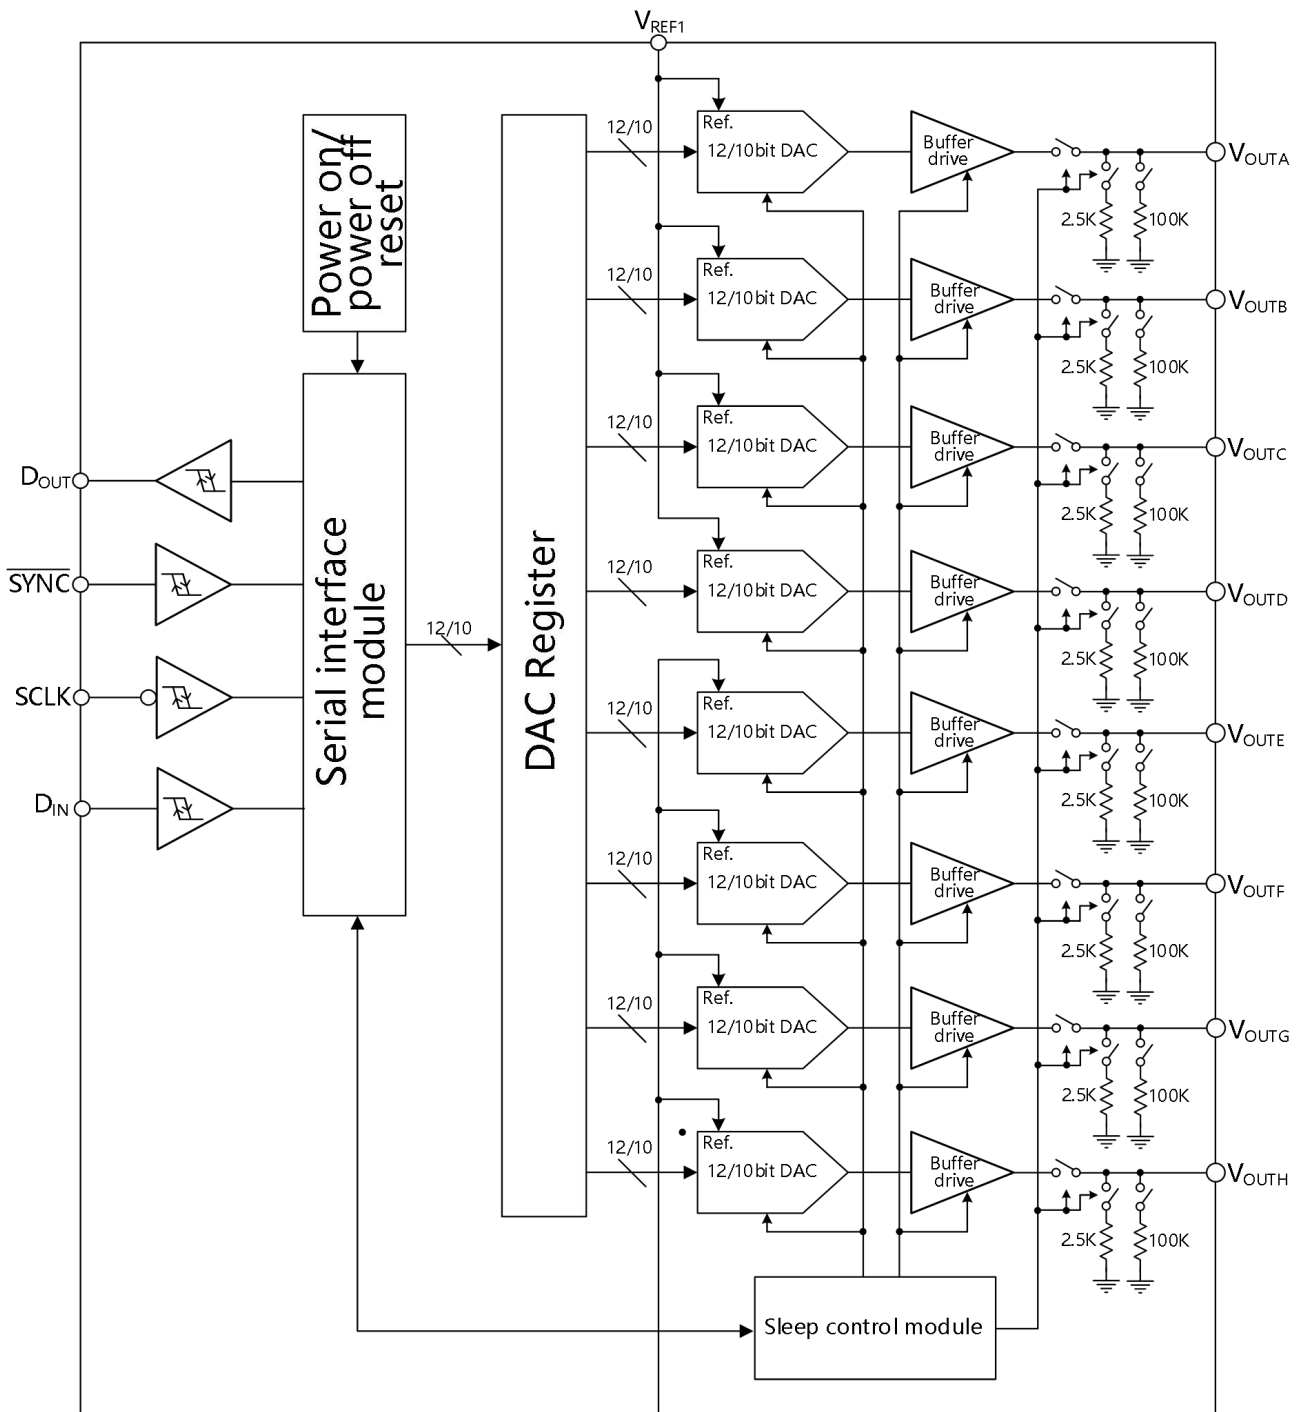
$V_{REF1}$

Power on/ power off reset

Serial interface module

DAC Register

12/10

$D_{OUT}$

$\overline{SYNC}$

SCLK

$D_{IN}$

12/10
Ref.
12/10bit DAC
Buffer drive
2.5K
100K
$V_{OUTA}$

12/10
Ref.
12/10bit DAC
Buffer drive
2.5K
100K
$V_{OUTB}$

12/10
Ref.
12/10bit DAC
Buffer drive
2.5K
100K
$V_{OUTC}$

12/10
Ref.
12/10bit DAC
Buffer drive
2.5K
100K
$V_{OUTD}$

12/10
Ref.
12/10bit DAC
Buffer drive
2.5K
100K
$V_{OUTE}$

12/10
Ref.
12/10bit DAC
Buffer drive
2.5K
100K
$V_{OUTF}$

12/10
Ref.
12/10bit DAC
Buffer drive
2.5K
100K
$V_{OUTG}$

12/10
Ref.
12/10bit DAC
Buffer drive
2.5K
100K
$V_{OUTH}$

Sleep control module